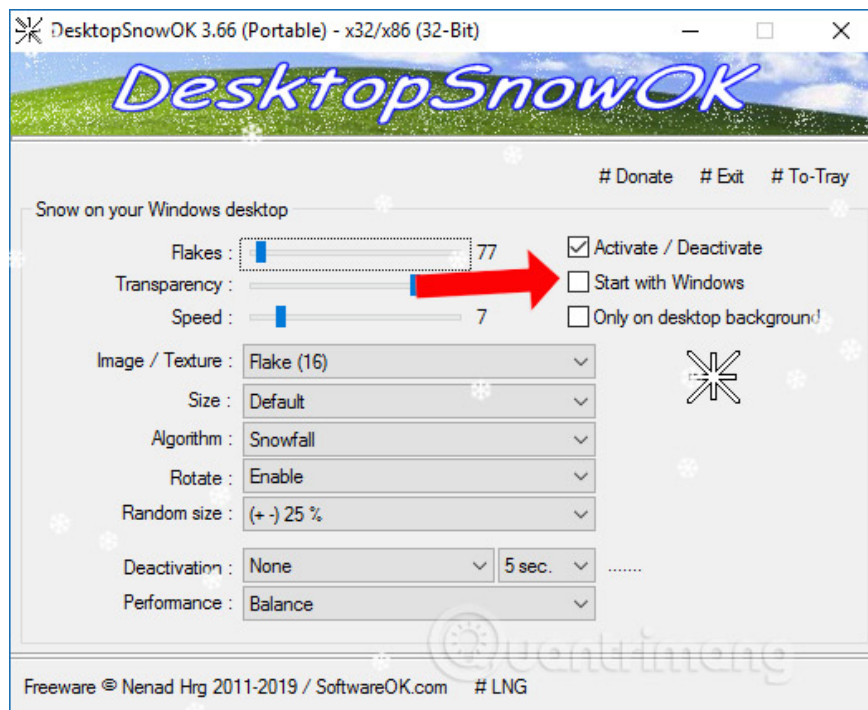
DesktopSnowOK 3.66 (Portable) - x32/x86 (32-Bit)

DesktopSnowOK

# Donate # Exit # To-Tray

Snow on your Windows desktop

Flakes : 77

Transparency :

Speed : 7

Activate / Deactivate

Start with Windows

Only on desktop background

Image / Texture : Flake (16)

Size : Default

Algorithm : Snowfall

Rotate : Enable

Random size : (+ -) 25 %

Deactivation : None 5 sec. .......

Performance : Balance

Quantrimang

Freeware © Nenad Hrg 2011-2019 / SoftwareOK.com # LNG